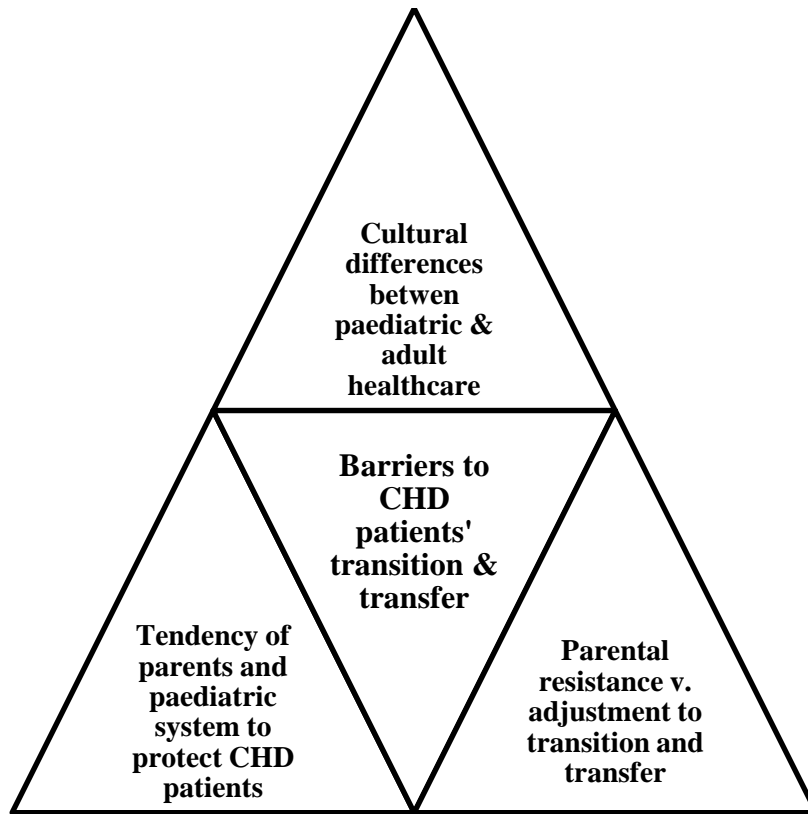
Cultural differences betwen paediatric & adult healthcare

Barriers to CHD patients' transition & transfer

Tendency of parents and paediatric system to protect CHD patients

Parental resistance v. adjustment to transition and transfer